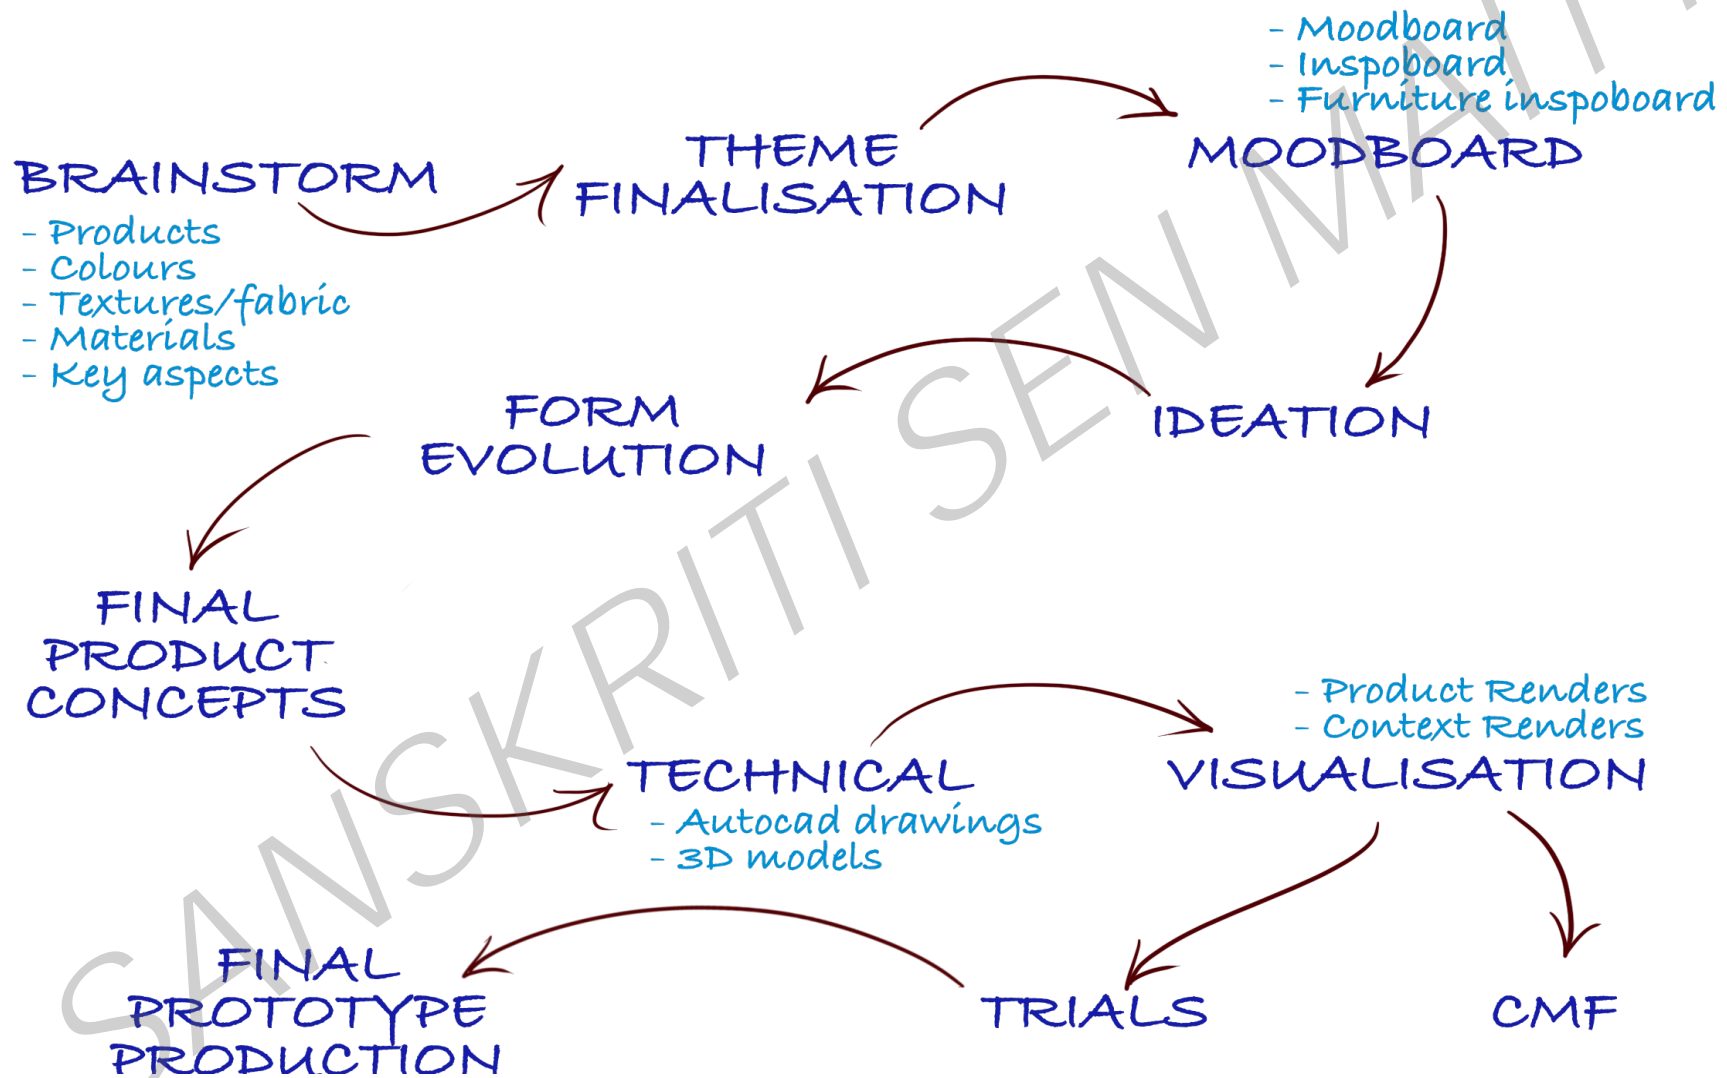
BRAINSTORM
- Products
- Colours
- Textures/fabric
- Materials
- Key aspects

THEME FINALISATION

- Moodboard
- Inspoboard
- Furniture inspoboard
MOODBOARD

IDEATION

FORM EVOLUTION

FINAL PRODUCT CONCEPTS

TECHNICAL
- Autocad drawings
- 3D models

- Product Renders
- Context Renders
VISUALISATION

CMF

TRIALS

FINAL PROTOTYPE PRODUCTION

SANSKRITI SEN MAT